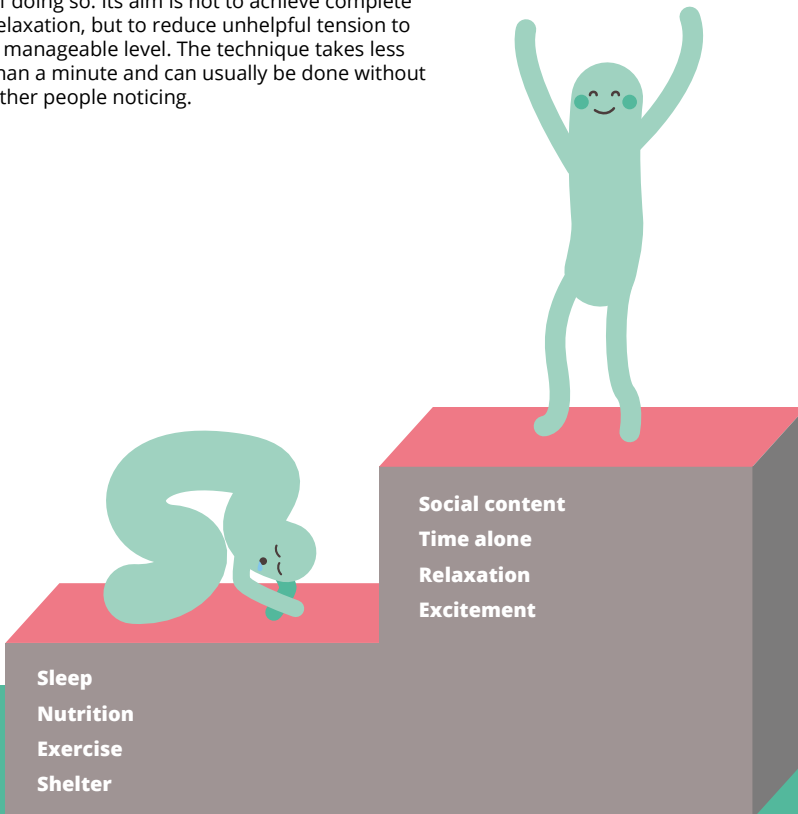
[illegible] doing so. Its aim is not to achieve complete relaxation, but to reduce unhelpful tension to a manageable level. The technique takes less than a minute and can usually be done without other people noticing.

Social content
Time alone
Relaxation
Excitement

Sleep
Nutrition
Exercise
Shelter